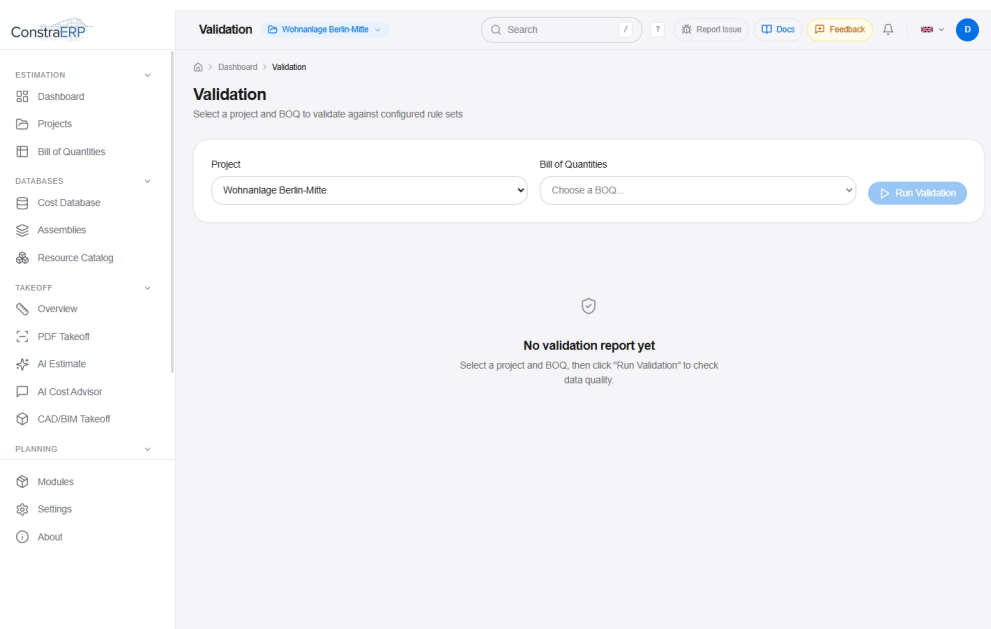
ConstraERP

ESTIMATION
Dashboard
Projects
Bill of Quantities
DATABASES
Cost Database
Assemblies
Resource Catalog
TAKEOFF
Overview
PDF Takeoff
AI Estimate
AI Cost Advisor
CAD/BIM Takeoff
PLANNING
Modules
Settings
About

Validation Wohnanlage Berlin-Mitte
Search /
?
Report Issue
Docs
Feedback
D

Dashboard > Validation

Validation
Select a project and BOQ to validate against configured rule sets

Project
Wohnanlage Berlin-Mitte
Bill of Quantities
Choose a BOQ...
Run Validation

No validation report yet
Select a project and BOQ, then click "Run Validation" to check data quality.